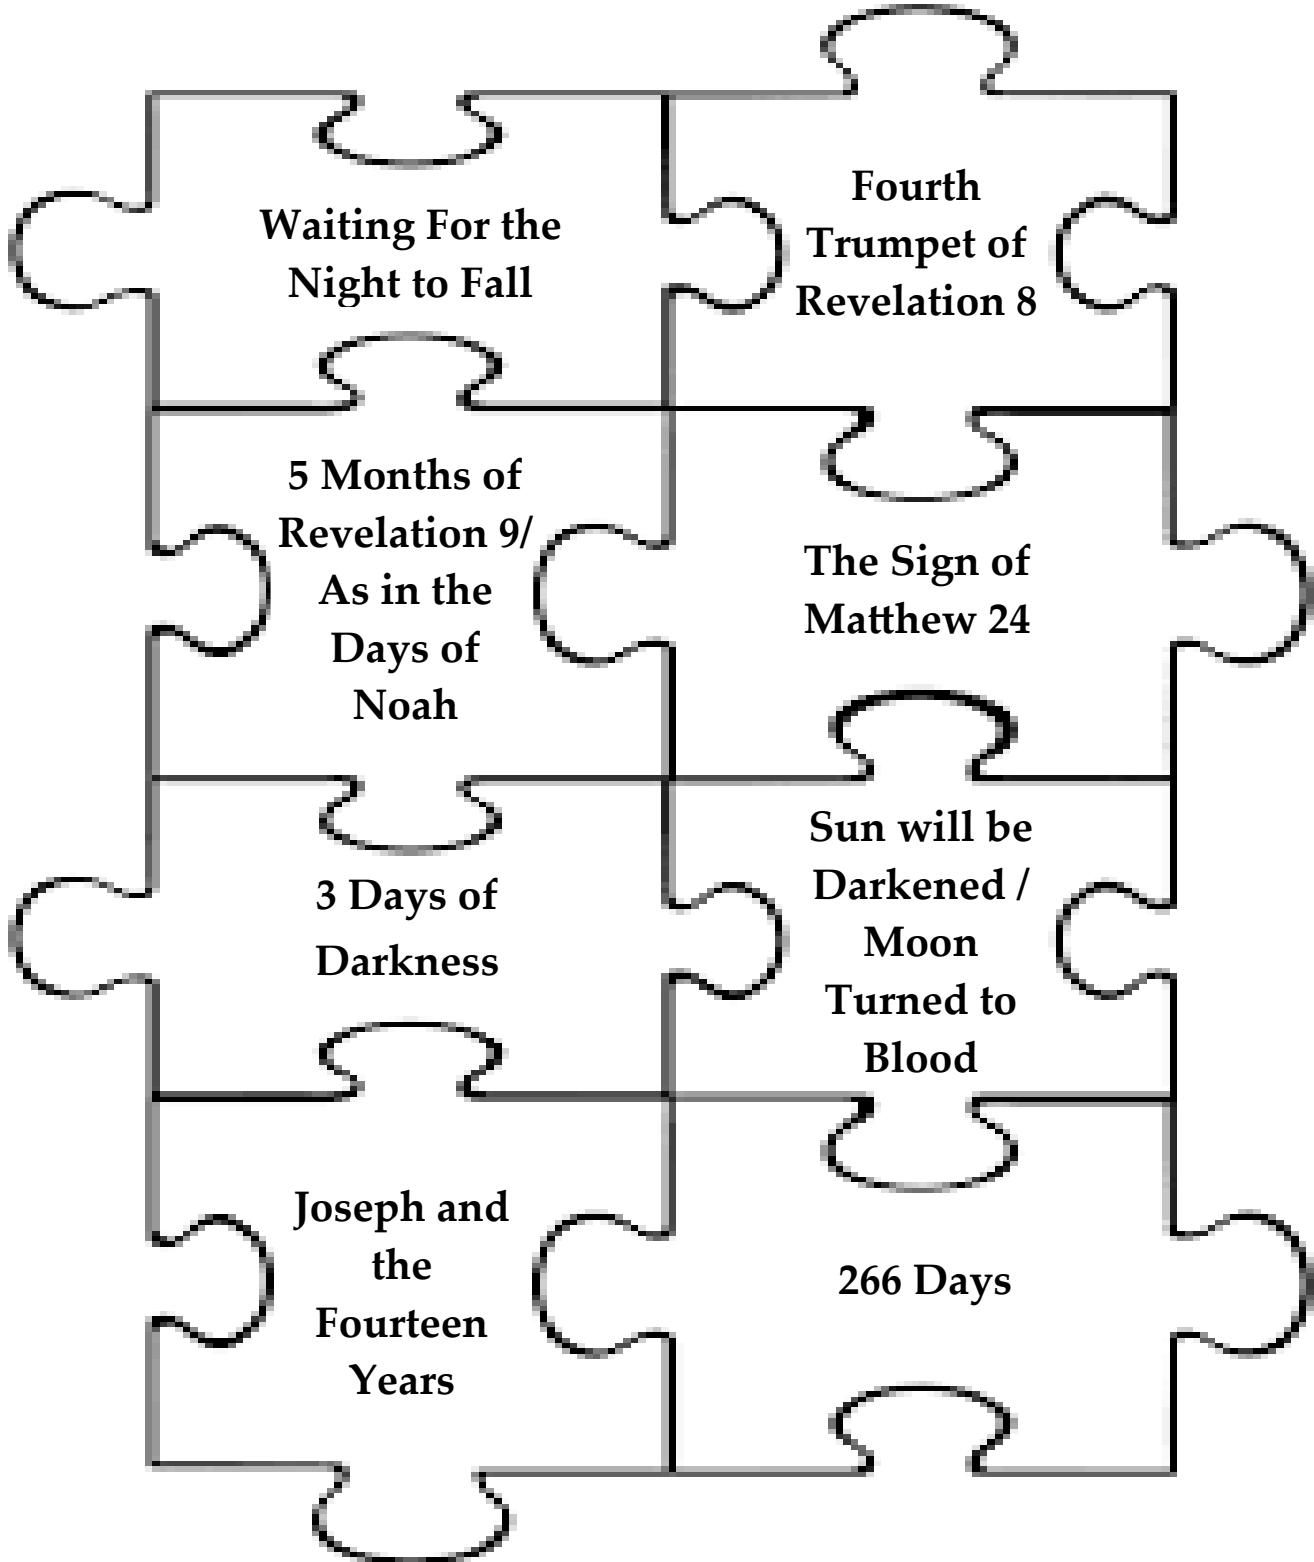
Waiting For the Night to Fall

Fourth Trumpet of Revelation 8

5 Months of Revelation 9/ As in the Days of Noah

The Sign of Matthew 24

3 Days of Darkness

Sun will be Darkened / Moon Turned to Blood

Joseph and the Fourteen Years

266 Days